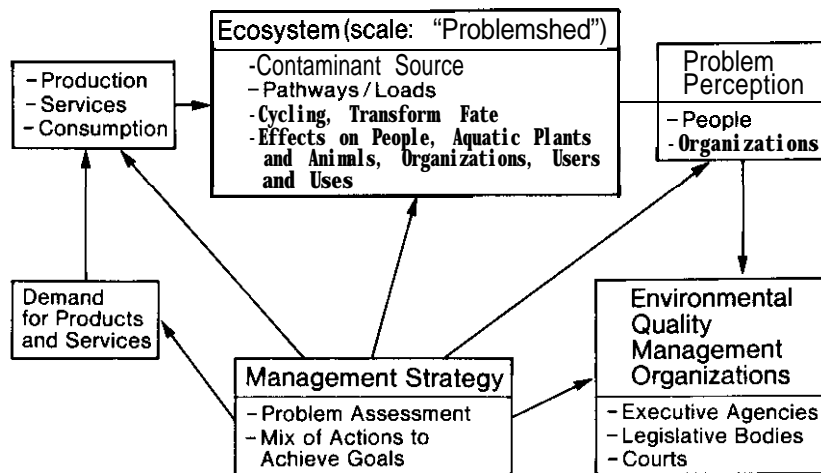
- Production
- Services
- Consumption

Ecosystem (scale: "Problemshed")
-Contaminant Source
-Pathways / Loads
-Cycling, Transform Fate
-Effects on People, Aquatic Plants and Animals, Organizations, Users and Uses

Problem Perception
-People
-Organizations

Demand for Products and Services

Management Strategy
-Problem Assessment
-Mix of Actions to Achieve Goals

Environmental Quality Management Organizations
-Executive Agencies
-Legislative Bodies
-Courts